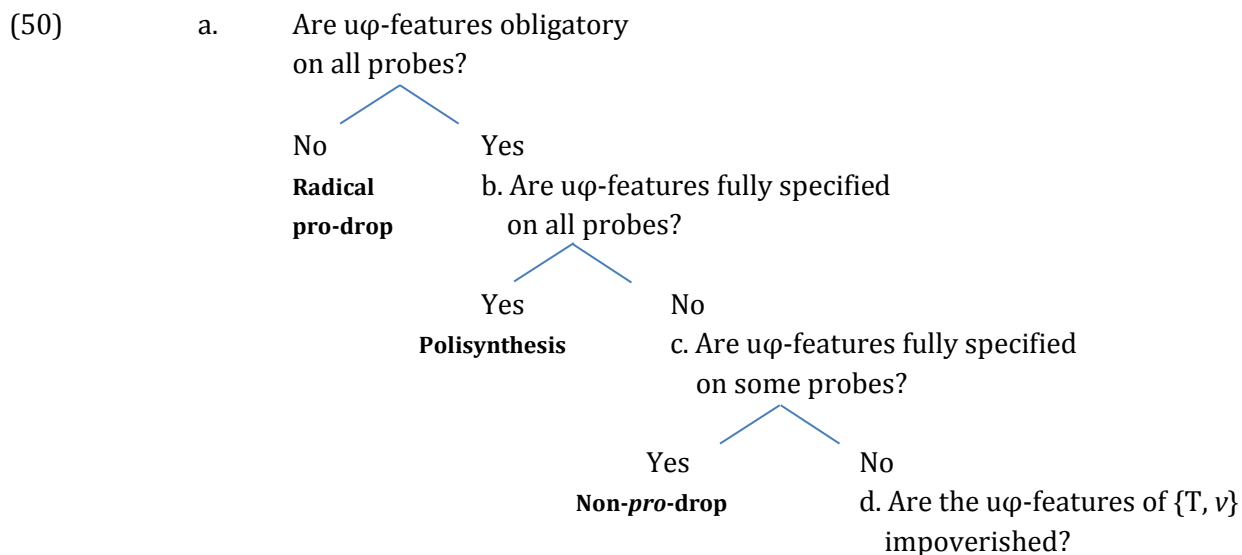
(50) a. Are uφ-features obligatory on all probes?

No

**Radical pro-drop**

Yes

b. Are uφ-features fully specified on all probes?

Yes

**Polisynthesis**

No

c. Are uφ-features fully specified on some probes?

Yes

**Non-*pro*-drop**

No

d. Are the uφ-features of {T, *v*} impoverished?